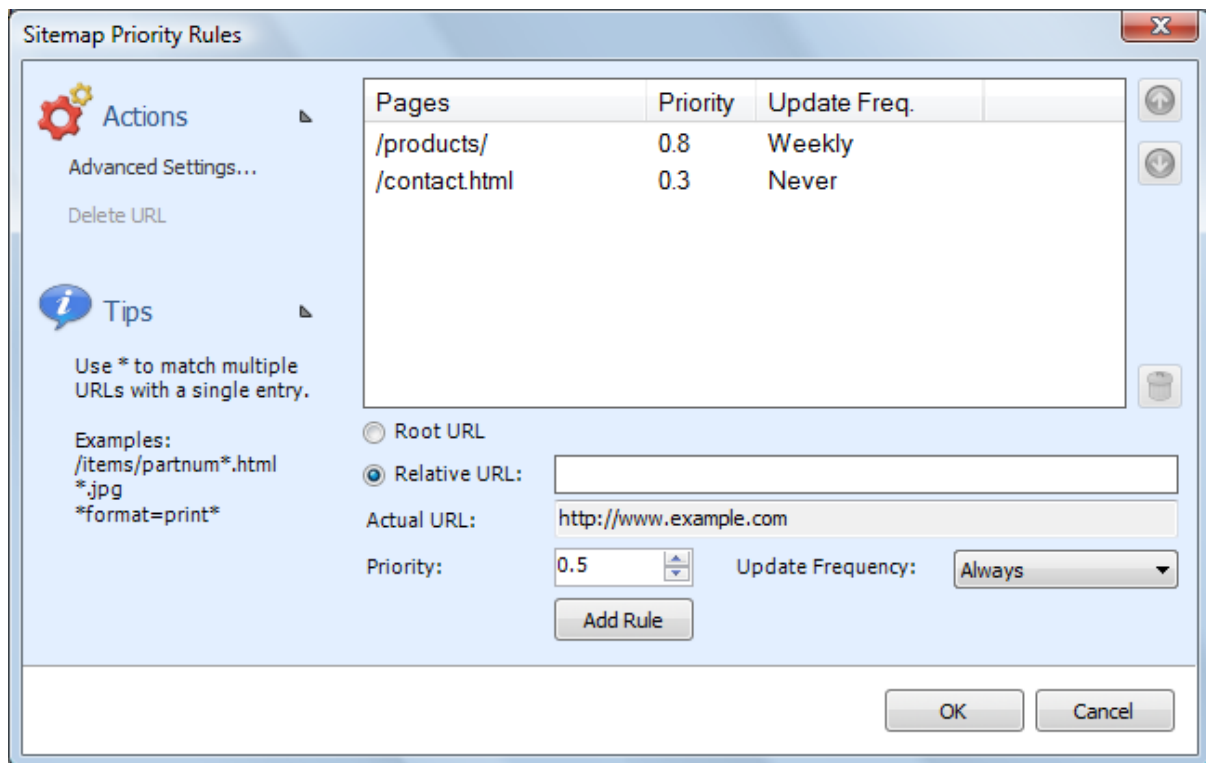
Sitemap Priority Rules

Actions

Advanced Settings...

Delete URL

Tips

Use * to match multiple URLs with a single entry.

Examples:
/items/partnum*.html
*.jpg
*format=print*

| Pages | Priority | Update Freq. |
|---|---|---|
| /products/ | 0.8 | Weekly |
| /contact.html | 0.3 | Never |

Root URL

Relative URL:

Actual URL: http://www.example.com

Priority: 0.5

Update Frequency: Always

Add Rule

OK

Cancel